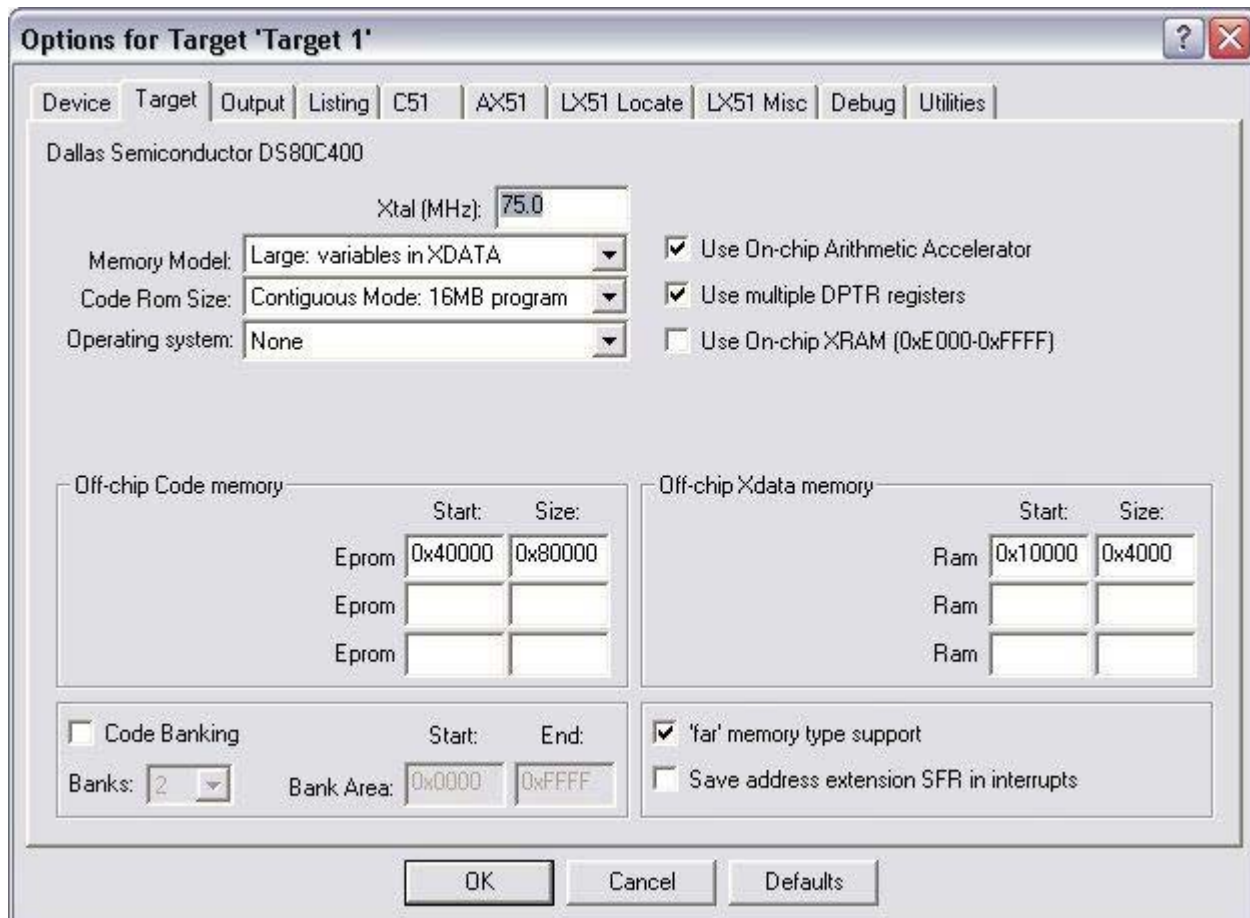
Options for Target 'Target 1'

?

Device | Target | Output | Listing | C51 | AX51 | LX51 Locate | LX51 Misc | Debug | Utilities

Dallas Semiconductor DS80C400

Xtal (MHz): 75.0

Memory Model: Large: variables in XDATA

Code Rom Size: Contiguous Mode: 16MB program

Operating system: None

Use On-chip Arithmetic Accelerator

Use multiple DPTR registers

Use On-chip XRAM (0xE000-0xFFFF)

Off-chip Code memory

| | Start: | Size: |
|---|---|---|
| Eprom | 0x40000 | 0x80000 |
| Eprom | | |
| Eprom | | |

Off-chip Xdata memory

| | Start: | Size: |
|---|---|---|
| Ram | 0x10000 | 0x4000 |
| Ram | | |
| Ram | | |

Code Banking

Start: End:

Banks: 2 Bank Area: 0x0000 0xFFFF

'far' memory type support

Save address extension SFR in interrupts

OK Cancel Defaults